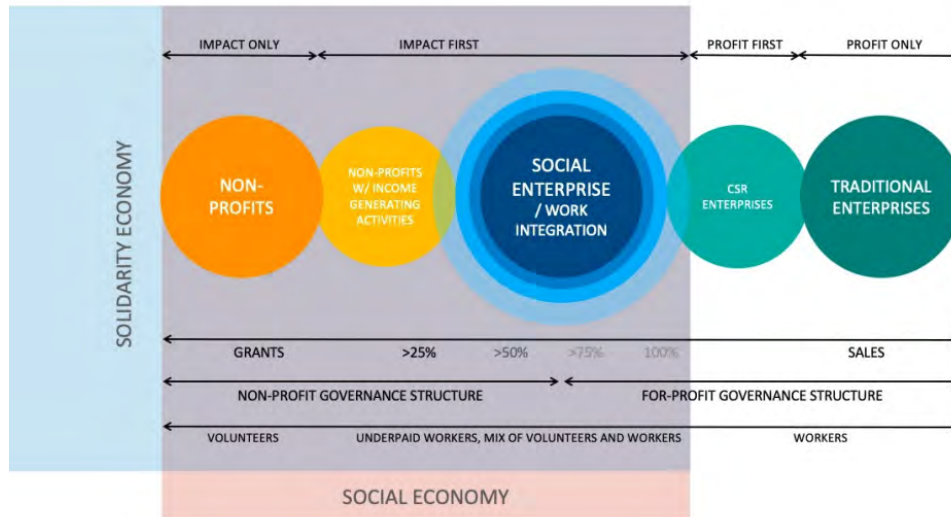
SOLIDARITY ECONOMY

IMPACT ONLY

IMPACT FIRST

PROFIT FIRST

PROFIT ONLY

NON-PROFITS

NON-PROFITS W/ INCOME GENERATING ACTIVITIES

SOCIAL ENTERPRISE / WORK INTEGRATION

CSR ENTERPRISES

TRADITIONAL ENTERPRISES

GRANTS

>25%

>50%

>75%

100%

SALES

NON-PROFIT GOVERNANCE STRUCTURE

FOR-PROFIT GOVERNANCE STRUCTURE

VOLUNTEERS

UNDERPAID WORKERS, MIX OF VOLUNTEERS AND WORKERS

WORKERS

SOCIAL ECONOMY